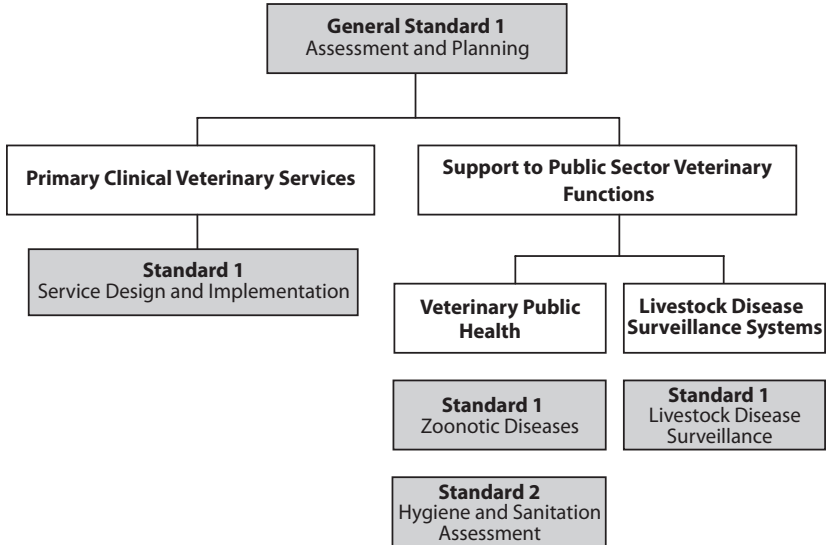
**General Standard 1**
Assessment and Planning

**Primary Clinical Veterinary Services**

**Support to Public Sector Veterinary Functions**

**Standard 1**
Service Design and Implementation

**Veterinary Public Health**

**Livestock Disease Surveillance Systems**

**Standard 1**
Zoonotic Diseases

**Standard 1**
Livestock Disease Surveillance

**Standard 2**
Hygiene and Sanitation Assessment